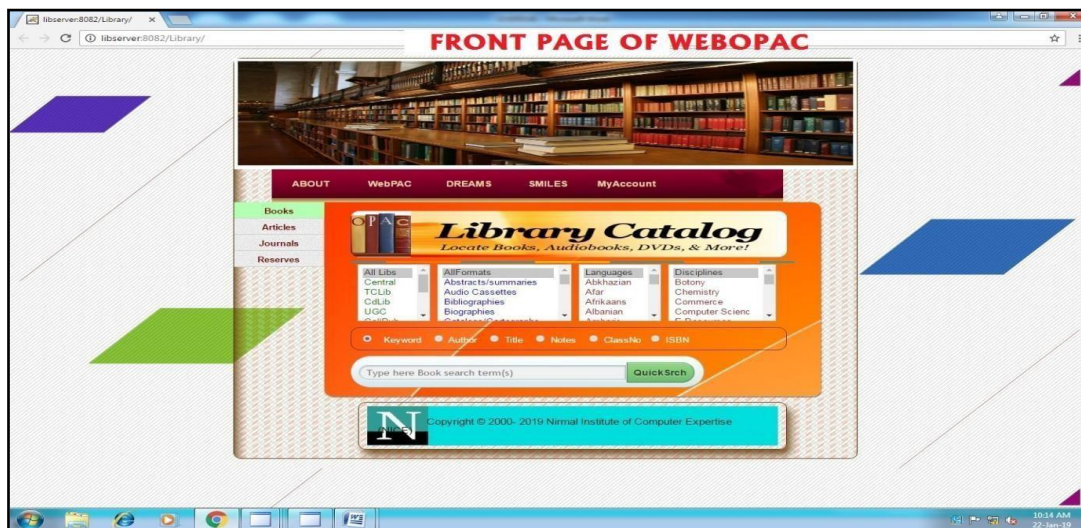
libserver:8082/Library/ ×

libserver:8082/Library/

FRONT PAGE OF WEBOPAC

ABOUT WebPAC DREAMS SMILES MyAccount

Books
Articles
Journals
Reserves

OPAC

Library Catalog
Locate Books, Audiobooks, DVDs, & More!

All Libs
Central
TCLib
CdLib
UGC

AllFormats
Abstracts/summaries
Audio Cassettes
Bibliographies
Biographies

Languages
Abkhazian
Afar
Afrikaans
Albanian

Disciplines
Botony
Chemistry
Commerce
Computer Scienc

Keyword Author Title Notes ClassNo ISBN

Type here Book search term(s)

QuickSrch

N

Copyright © 2000- 2019 Nirmal Institute of Computer Expertise

10:14 AM
22-Jan-19